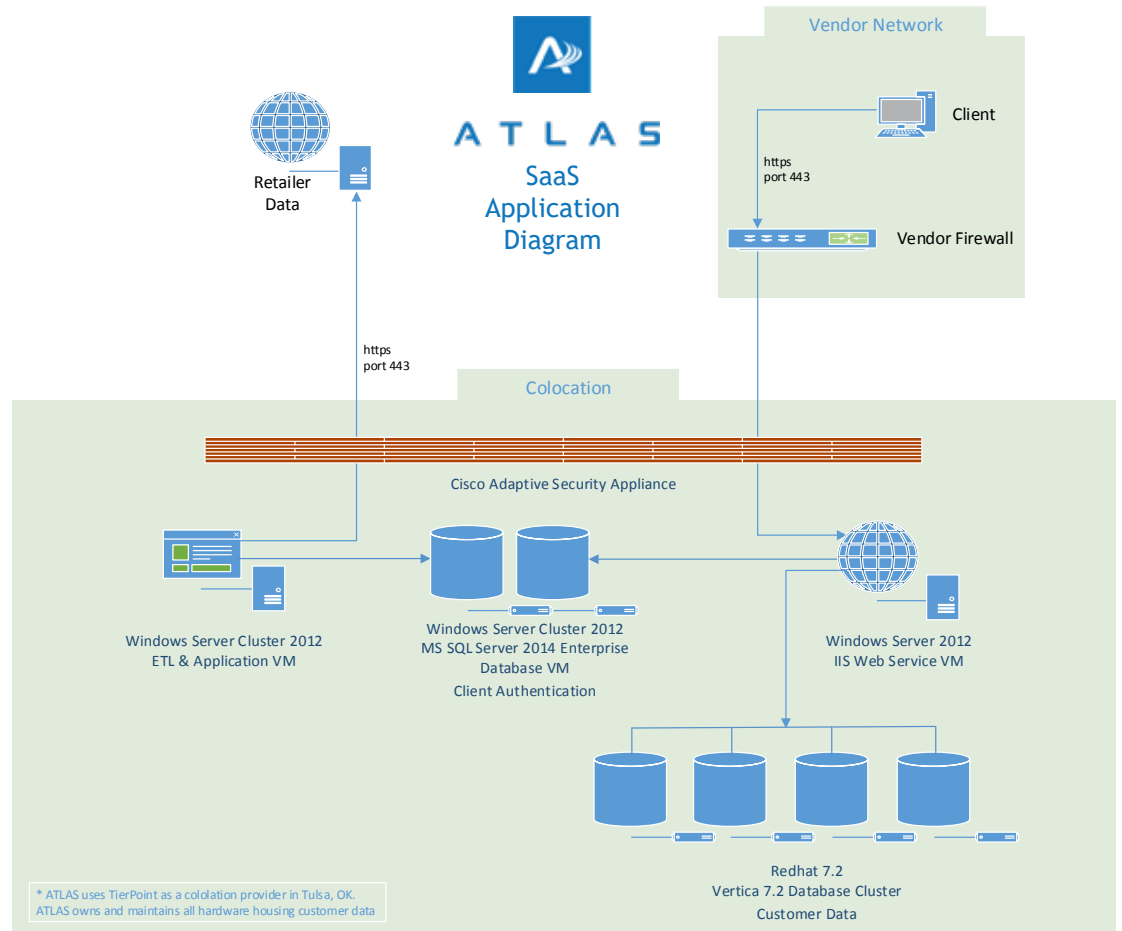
ATLAS

SaaS Application Diagram

Vendor Network

Client

https
port 443

Vendor Firewall

Retailer Data

https
port 443

Colocation

Cisco Adaptive Security Appliance

Windows Server Cluster 2012
ETL & Application VM

Windows Server Cluster 2012
MS SQL Server 2014 Enterprise
Database VM
Client Authentication

Windows Server 2012
IIS Web Service VM

Redhat 7.2
Vertica 7.2 Database Cluster
Customer Data

* ATLAS uses TierPoint as a cololation provider in Tulsa, OK.
ATLAS owns and maintains all hardware housing customer data